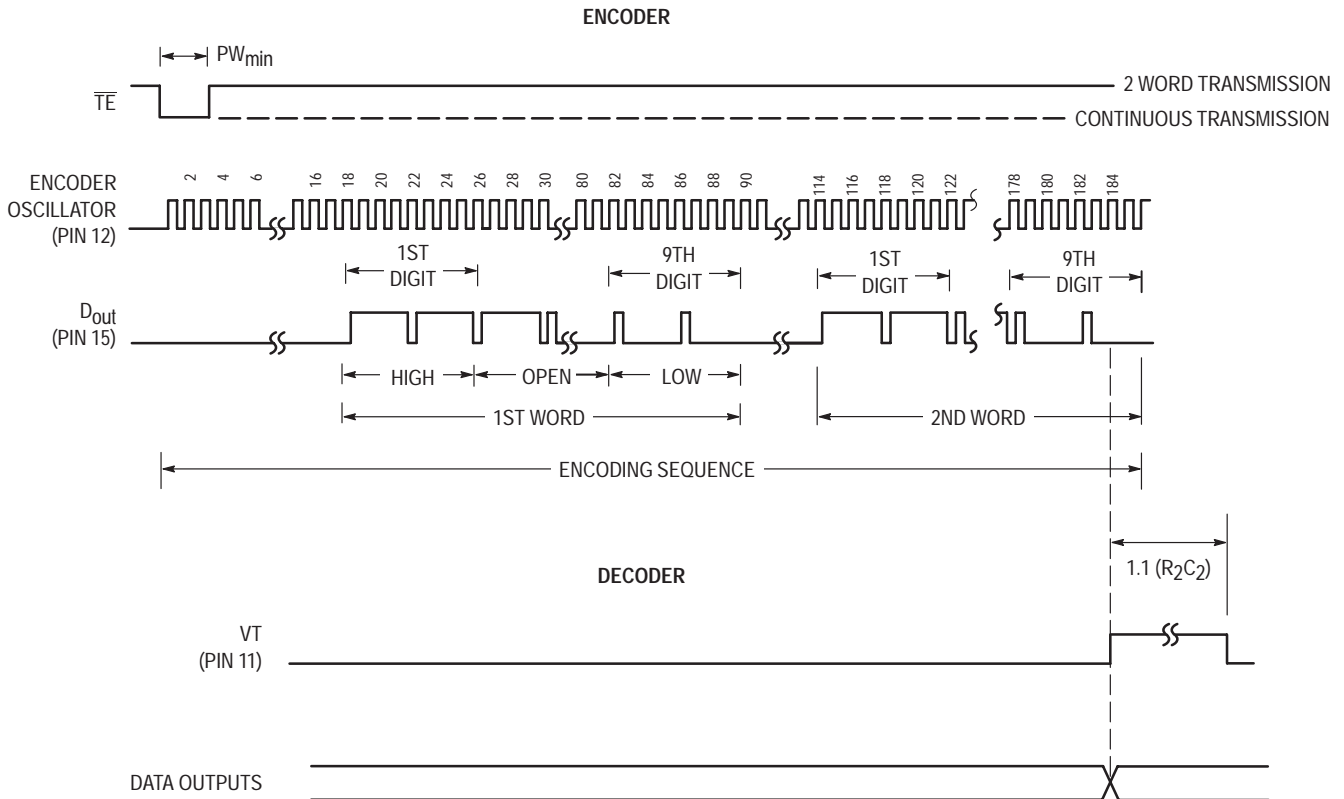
ENCODER

$PW_{min}$

$\overline{TE}$

2 WORD TRANSMISSION

CONTINUOUS TRANSMISSION

ENCODER OSCILLATOR (PIN 12)

2 4 6 16 18 20 22 24 26 28 30 80 82 84 86 88 90 114 116 118 120 122 178 180 182 184

1ST DIGIT

9TH DIGIT

1ST DIGIT

9TH DIGIT

$D_{out}$ (PIN 15)

HIGH

OPEN

LOW

1ST WORD

2ND WORD

ENCODING SEQUENCE

1.1 $(R_2C_2)$

DECODER

VT (PIN 11)

DATA OUTPUTS